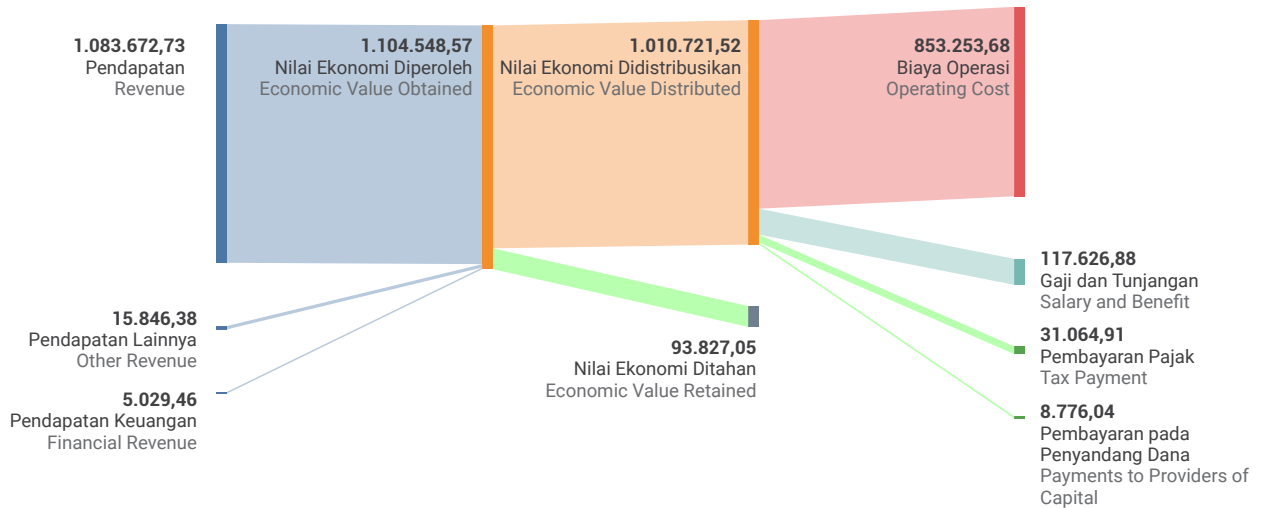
1.083.672,73
Pendapatan
Revenue

1.104.548,57
Nilai Ekonomi Diperoleh
Economic Value Obtained

1.010.721,52
Nilai Ekonomi Didistribusikan
Economic Value Distributed

853.253,68
Biaya Operasi
Operating Cost

117.626,88
Gaji dan Tunjangan
Salary and Benefit

15.846,38
Pendapatan Lainnya
Other Revenue

93.827,05
Nilai Ekonomi Ditahan
Economic Value Retained

31.064,91
Pembayaran Pajak
Tax Payment

5.029,46
Pendapatan Keuangan
Financial Revenue

8.776,04
Pembayaran pada Penyandang Dana
Payments to Providers of Capital